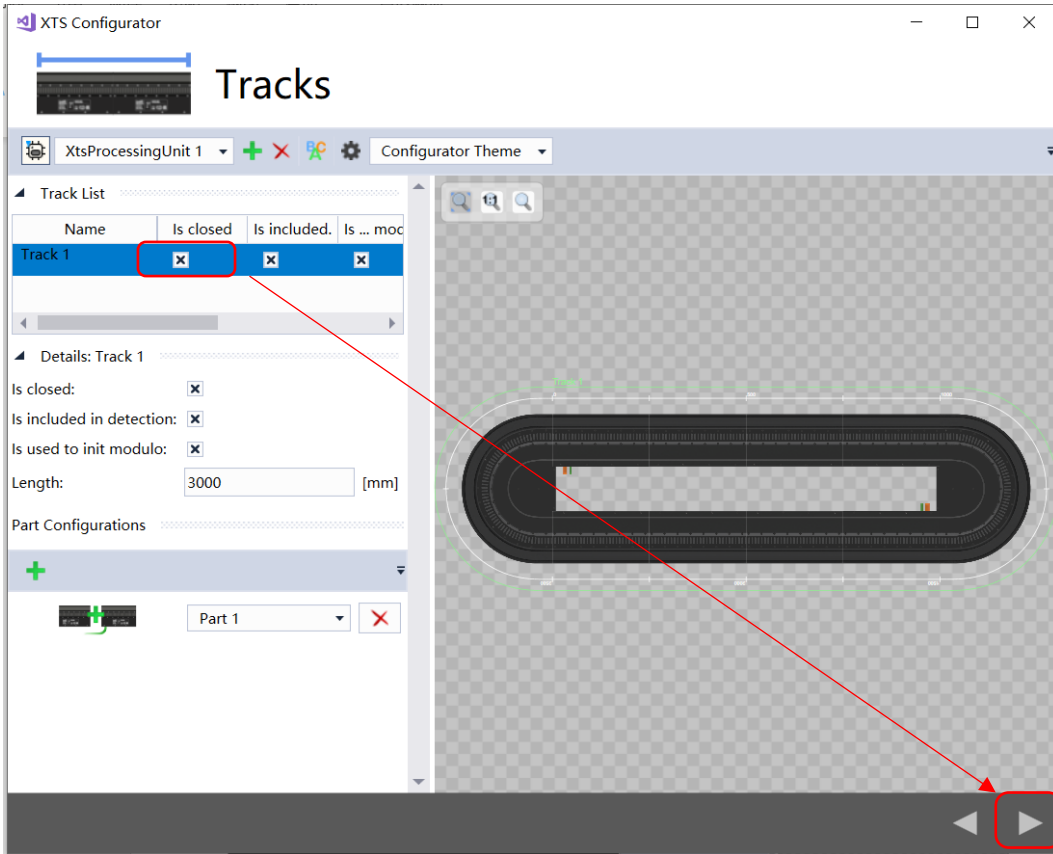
XTS Configurator

Tracks

XtsProcessingUnit 1

Configurator Theme

Track List

| Name | Is closed | Is included. | Is ... moc |
|---|---|---|---|
| Track 1 | ☒ | ☒ | ☒ |

Details: Track 1

Is closed: ☒

Is included in detection: ☒

Is used to init modulo: ☒

Length: 3000 [mm]

Part Configurations

Part 1